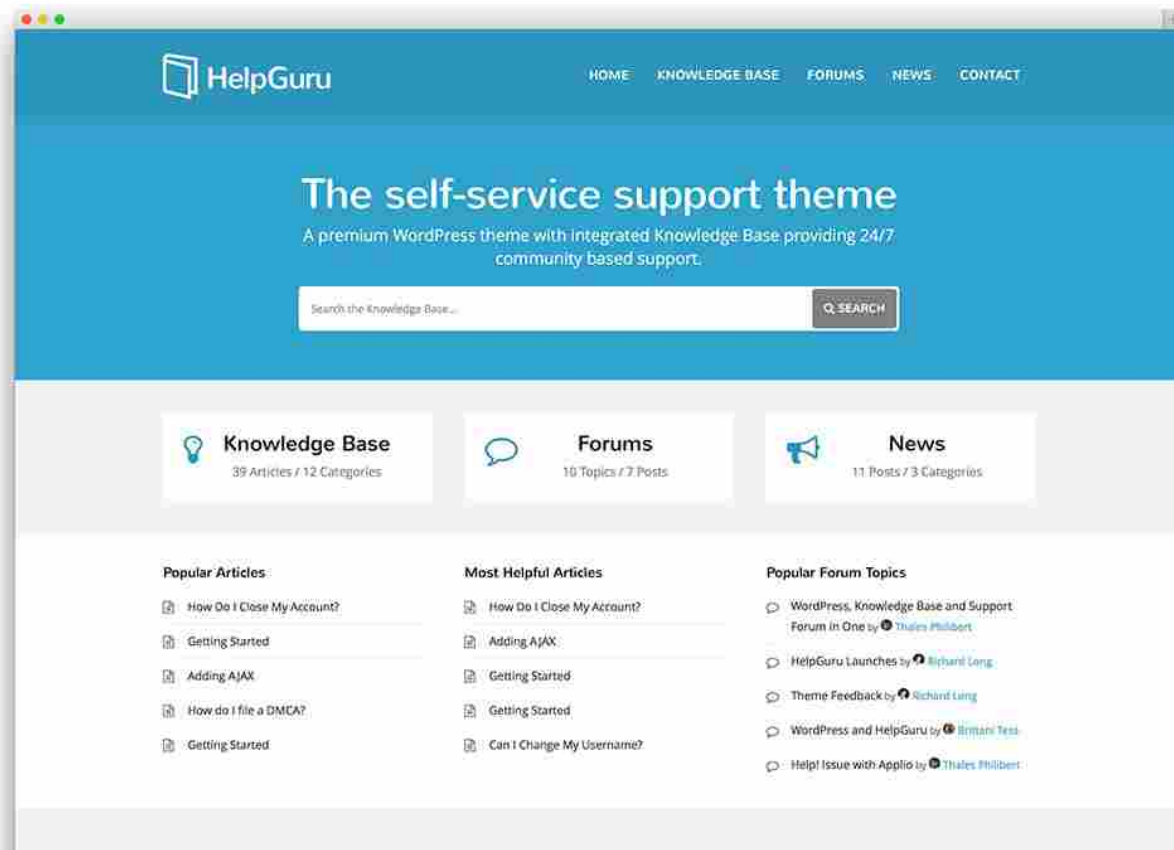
HelpGuru

HOME KNOWLEDGE BASE FORUMS NEWS CONTACT

The self-service support theme

A premium WordPress theme with integrated Knowledge Base providing 24/7 community based support.

Search the Knowledge Base...

SEARCH

Knowledge Base
39 Articles / 12 Categories

Forums
10 Topics / 7 Posts

News
11 Posts / 3 Categories

Popular Articles

How Do I Close My Account?

Getting Started

Adding AJAX

How do I file a DMCA?

Getting Started

Most Helpful Articles

How Do I Close My Account?

Adding AJAX

Getting Started

Getting Started

Can I Change My Username?

Popular Forum Topics

WordPress, Knowledge Base and Support Forum in One by Thales Philibert

HelpGuru Launches by Richard Long

Theme Feedback by Richard Long

WordPress and HelpGuru by Britani Tess

Help! Issue with Applio by Thales Philibert